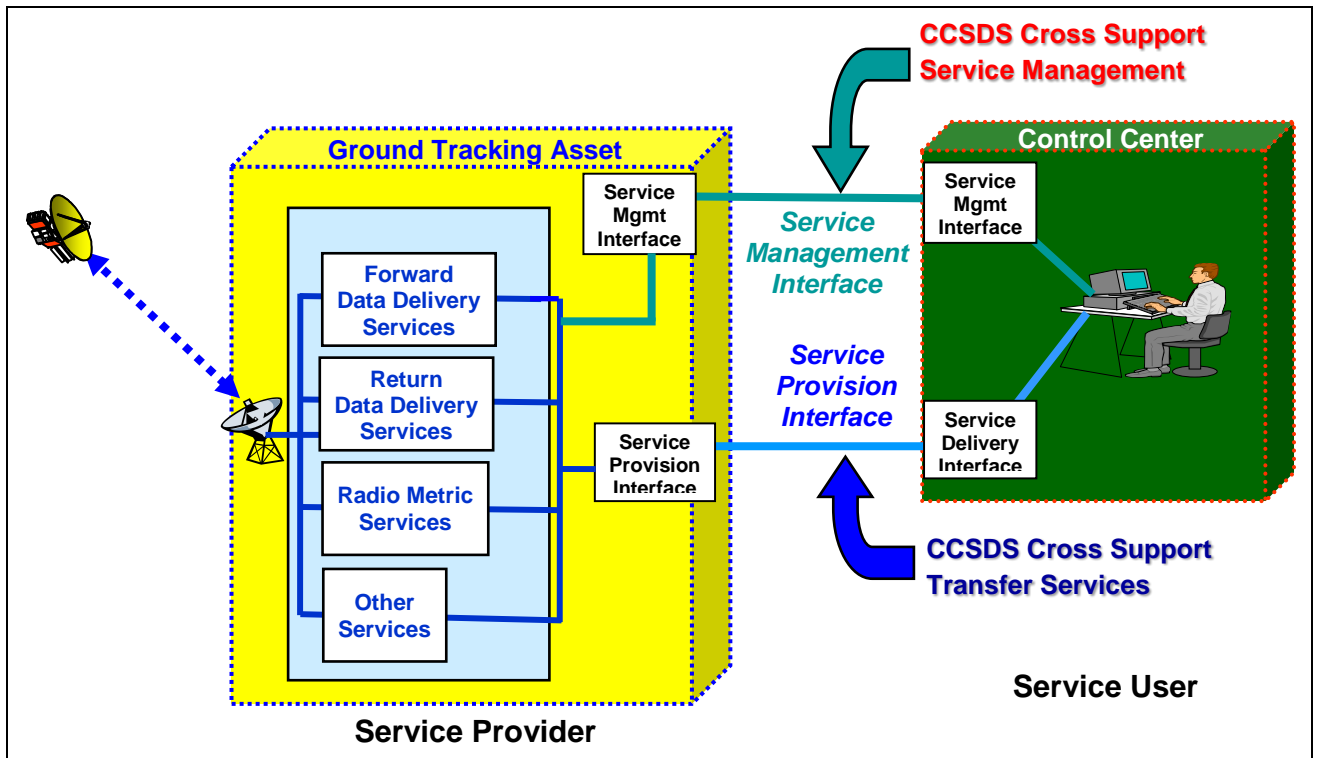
CCSDS Cross Support Service Management

Ground Tracking Asset

Control Center

Service Mgmt Interface

Service Management Interface

Service Mgmt Interface

Forward Data Delivery Services

Return Data Delivery Services

Radio Metric Services

Other Services

Service Provision Interface

Service Provision Interface

Service Delivery Interface

CCSDS Cross Support Transfer Services

Service User

Service Provider